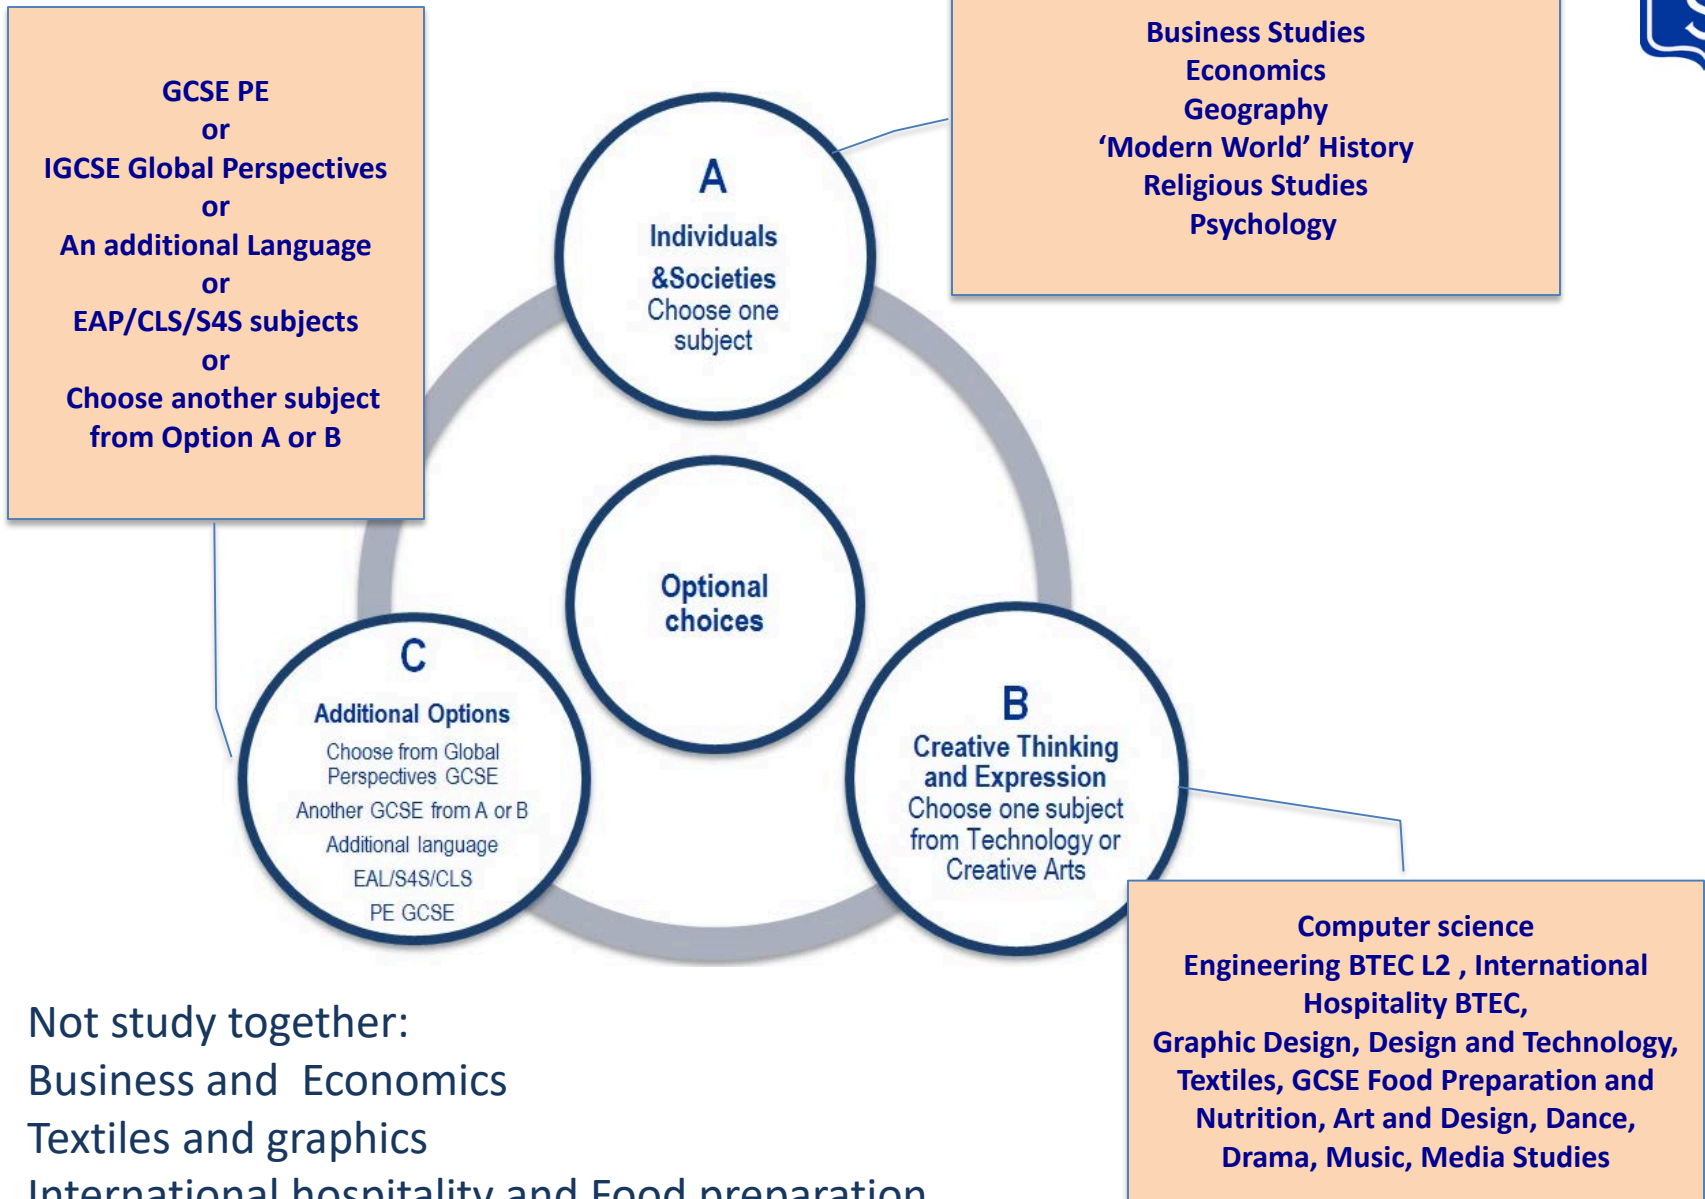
GCSE PE
or
IGCSE Global Perspectives
or
An additional Language
or
EAP/CLS/S4S subjects
or
Choose another subject from Option A or B

Business Studies
Economics
Geography
'Modern World' History
Religious Studies
Psychology

A
Individuals &Societies
Choose one subject

Optional choices

C
Additional Options
Choose from Global Perspectives GCSE
Another GCSE from A or B
Additional language
EAL/S4S/CLS
PE GCSE

B
Creative Thinking and Expression
Choose one subject from Technology or Creative Arts

Computer science
Engineering BTEC L2 , International Hospitality BTEC,
Graphic Design, Design and Technology, Textiles, GCSE Food Preparation and Nutrition, Art and Design, Dance, Drama, Music, Media Studies

Not study together:
Business and Economics
Textiles and graphics
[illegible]